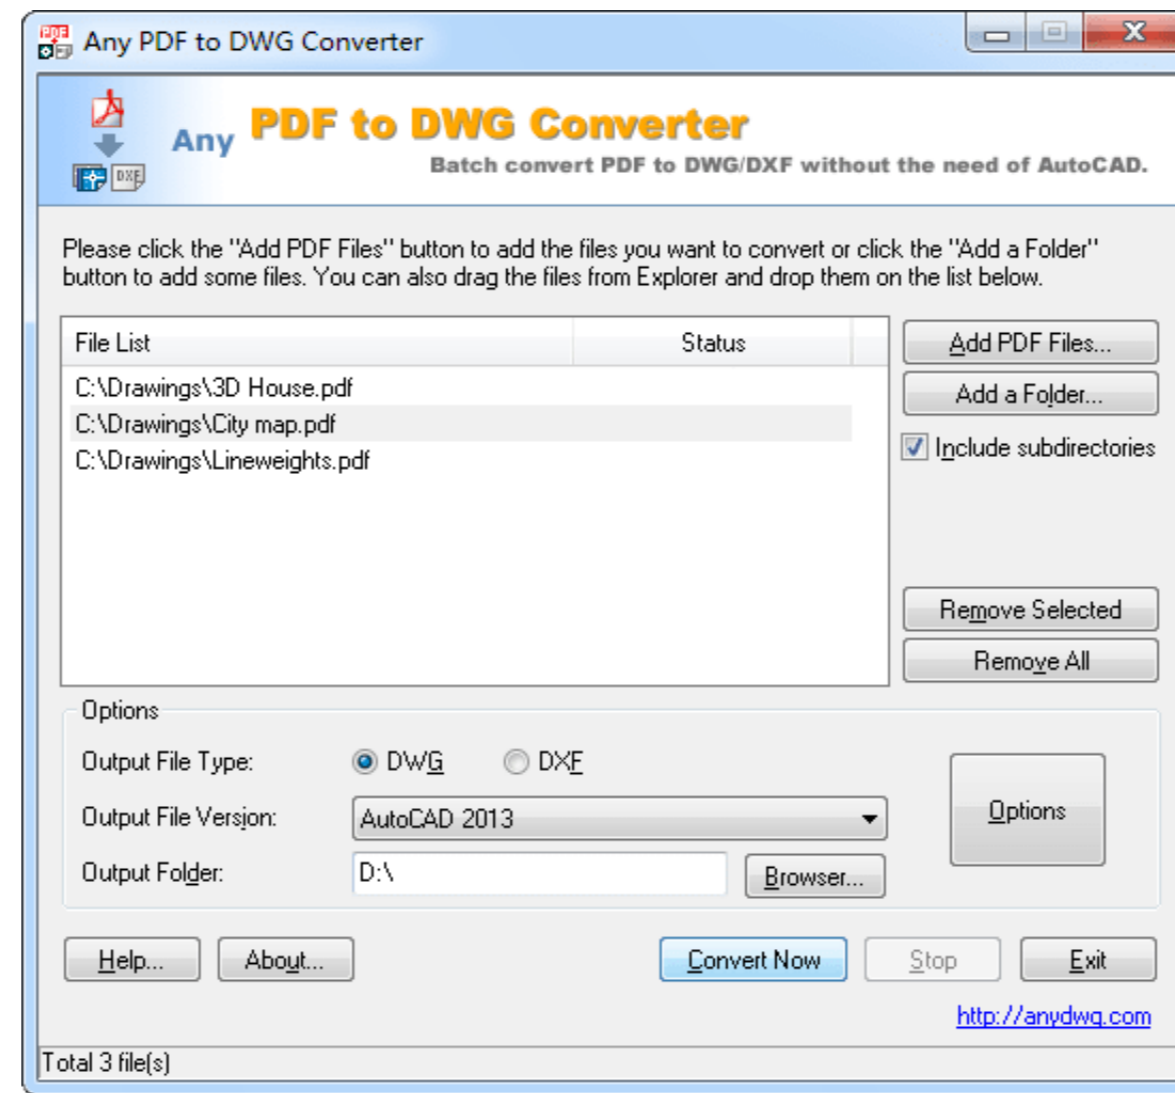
Any PDF to DWG Converter

Any PDF to DWG Converter
Batch convert PDF to DWG/DXF without the need of AutoCAD.

Please click the "Add PDF Files" button to add the files you want to convert or click the "Add a Folder" button to add some files. You can also drag the files from Explorer and drop them on the list below.

| File List | Status |
|---|---|
| C:\Drawings\3D House.pdf | |
| C:\Drawings\City map.pdf | |
| C:\Drawings\Lineweights.pdf | |

Add PDF Files...
Add a Folder...
Include subdirectories
Remove Selected
Remove All

Options
Output File Type: DWG DXF
Output File Version: AutoCAD 2013
Output Folder: D:\
Browser...
Options

Help... About... Convert Now Stop Exit

http://anydwg.com

Total 3 file(s)